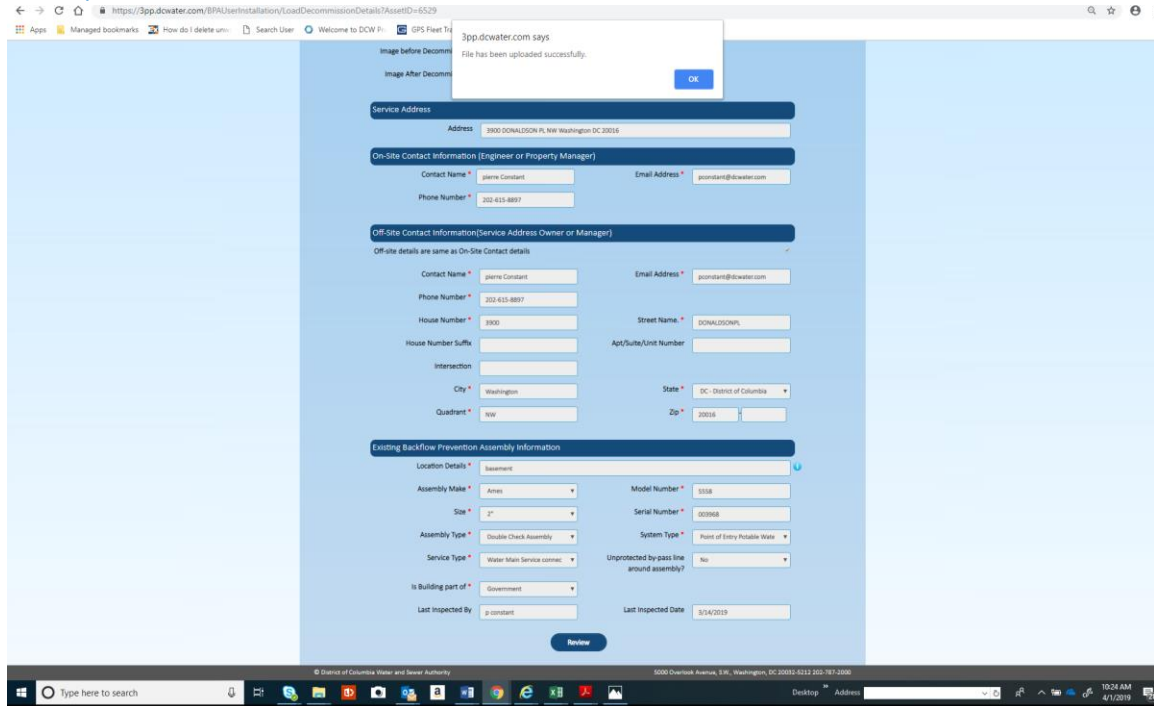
https://3pp.dcwater.com/BPAUserInstallation/LoadDecommissionDetails?AssetID=6529

Apps Managed bookmarks How do I delete unv Search User Welcome to DCW Pr GPS Fleet Tra

3pp.dcwater.com says
File has been uploaded successfully.
OK

Image before Decommi

Image After Decommi

Service Address

Address 3900 DONALDSON PL NW Washington DC 20016

On-Site Contact Information (Engineer or Property Manager)

Contact Name * pierre Constant
Email Address * pconstant@dcwater.com
Phone Number * 202-615-8897

Off-Site Contact Information(Service Address Owner or Manager)

Off-site details are same as On-Site Contact details

Contact Name * pierre Constant
Email Address * pconstant@dcwater.com
Phone Number * 202-615-8897
House Number * 3900
Street Name. * DONALDSONPL
House Number Suffix
Apt/Suite/Unit Number
Intersection
City * Washington
State * DC - District of Columbia
Quadrant * NW
Zip * 20016

Existing Backflow Prevention Assembly Information

Location Details * basement
Assembly Make * Ames
Model Number * 5558
Size * 2"
Serial Number * 003968
Assembly Type * Double Check Assembly
System Type * Point of Entry Potable Wate
Service Type * Water Main Service connec
Unprotected by-pass line around assembly? No
Is Building part of * Government
Last Inspected By p constant
Last Inspected Date 3/14/2019

Review

© District of Columbia Water and Sewer Authority
5000 Overlook Avenue, S.W., Washington, DC 20032-5212 202-787-2000

Type here to search
Desktop Address
10:24 AM
4/1/2019